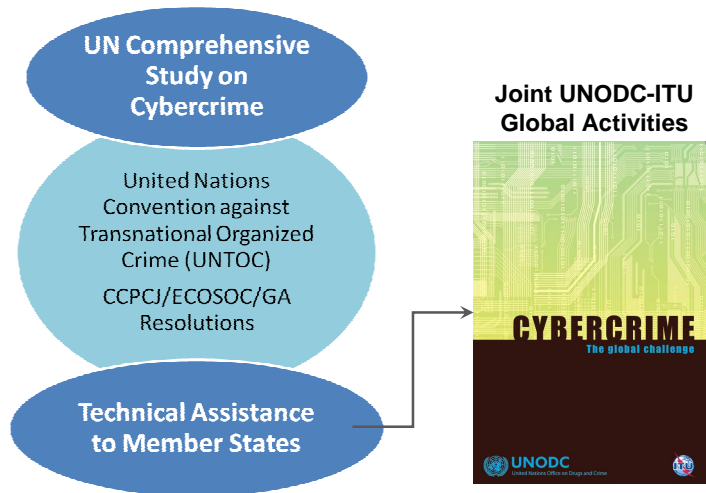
UN Comprehensive Study on Cybercrime

United Nations Convention against Transnational Organized Crime (UNTOC)

CCPCJ/ECOSOC/GA Resolutions

Technical Assistance to Member States

Joint UNODC-ITU Global Activities

CYBERCRIME

The global challenge

UNODC
United Nations Office on Drugs and Crime

ITU